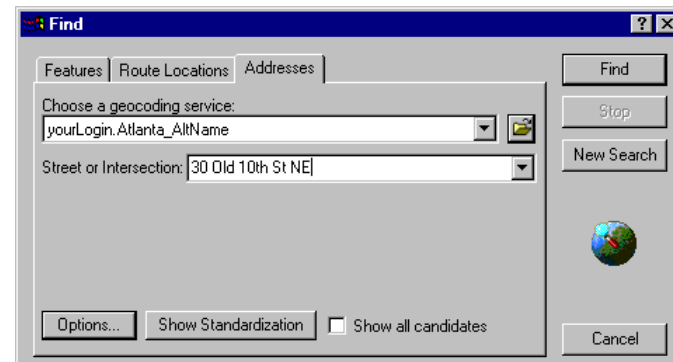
Find

?

Features | Route Locations | Addresses

Choose a geocoding service:
yourLogin.Atlanta_AltName

Street or Intersection: 30 Old 10th St NE

Options... Show Standardization Show all candidates

Find
Stop
New Search

Cancel